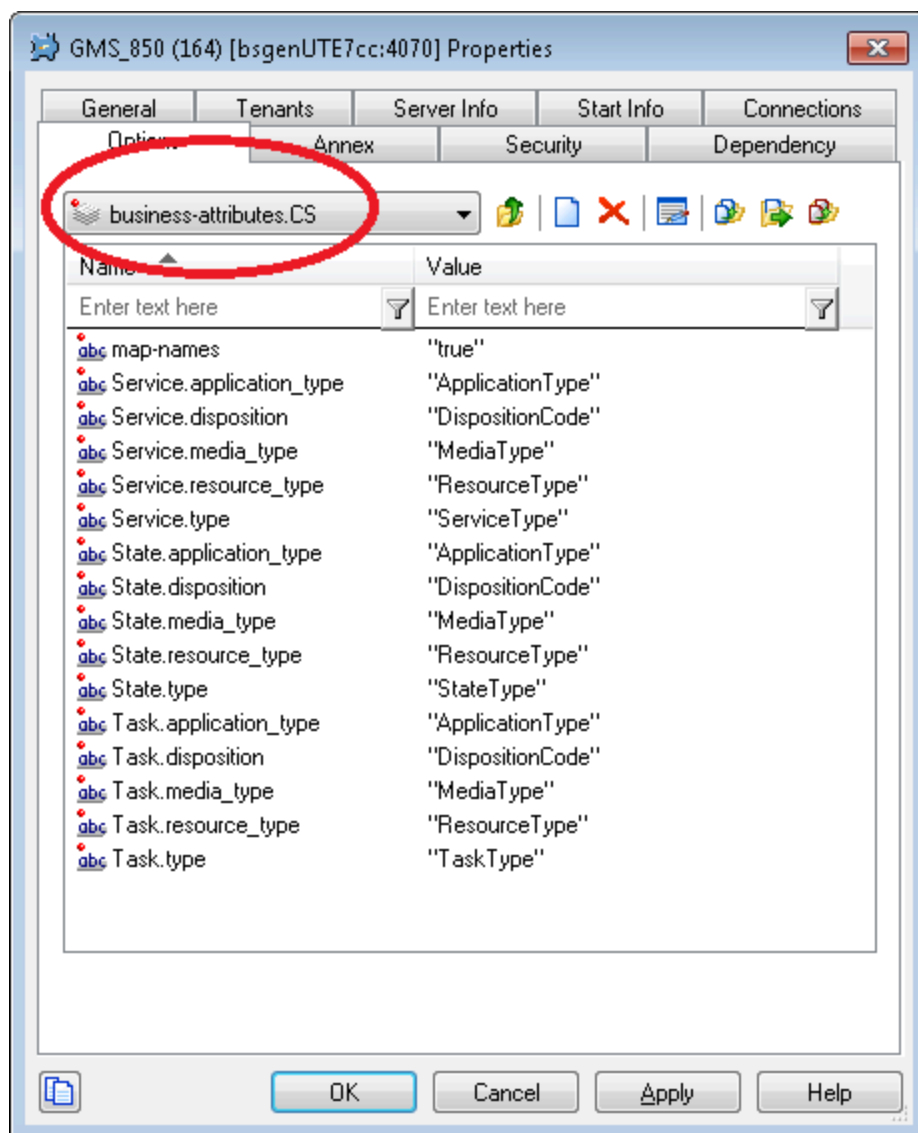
GMS_850 (164) [bsgenUTE7cc:4070] Properties

General | Tenants | Server Info | Start Info | Connections
Options | Annex | Security | Dependency

business-attributes.CS

| Name | Value |
|---|---|
| Enter text here | Enter text here |
| map-names | "true" |
| Service.application_type | "ApplicationType" |
| Service.disposition | "DispositionCode" |
| Service.media_type | "MediaType" |
| Service.resource_type | "ResourceType" |
| Service.type | "ServiceType" |
| State.application_type | "ApplicationType" |
| State.disposition | "DispositionCode" |
| State.media_type | "MediaType" |
| State.resource_type | "ResourceType" |
| State.type | "StateType" |
| Task.application_type | "ApplicationType" |
| Task.disposition | "DispositionCode" |
| Task.media_type | "MediaType" |
| Task.resource_type | "ResourceType" |
| Task.type | "TaskType" |

OK | Cancel | Apply | Help